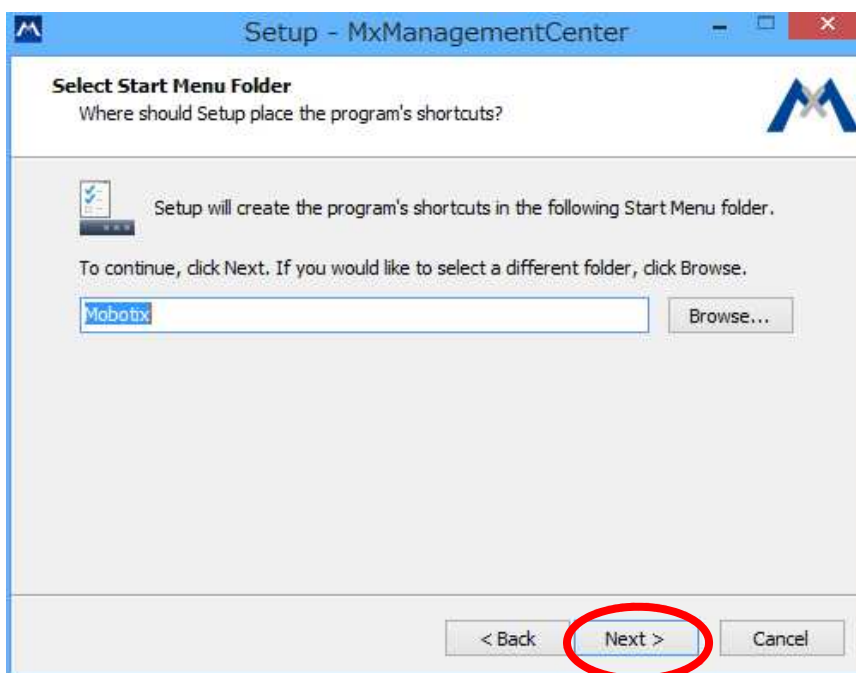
Setup - MxManagementCenter

Select Start Menu Folder
Where should Setup place the program's shortcuts?

Setup will create the program's shortcuts in the following Start Menu folder.

To continue, click Next. If you would like to select a different folder, click Browse.

Mobotix

Browse...

< Back

Next >

Cancel